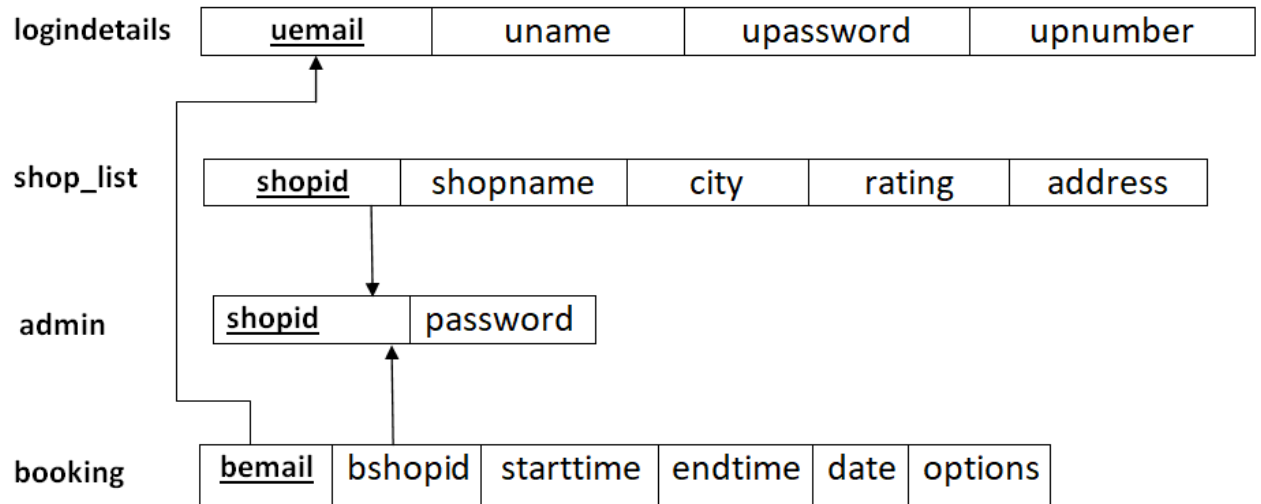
logindetails

| uemail | uname | upassword | upnumber |
|---|---|---|---|

shop_list

| shopid | shopname | city | rating | address |
|---|---|---|---|---|

admin

| shopid | password |
|---|---|

booking

| bemail | bshopid | starttime | endtime | date | options |
|---|---|---|---|---|---|